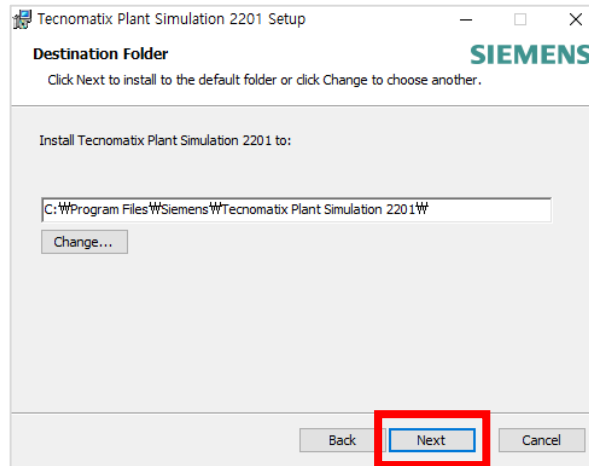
Tecnomatix Plant Simulation 2201 Setup

Destination Folder

SIEMENS

Click Next to install to the default folder or click Change to choose another.

Install Tecnomatix Plant Simulation 2201 to:

C:₩Program Files₩Siemens₩Tecnomatix Plant Simulation 2201₩

Change...

Back

Next

Cancel